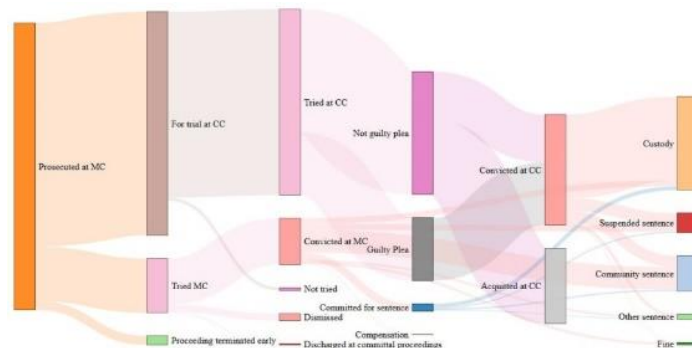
Prosecuted at MC

For trial at CC

Tried MC

Proceeding terminated early

Tried at CC

Convicted at MC

Not tried

Dismissed

Discharged at committal proceedings

Not guilty plea

Guilty Plea

Committed for sentence

Compensation

Convicted at CC

Acquitted at CC

Custody

Suspended sentence

Community sentence

Other sentence

Fine